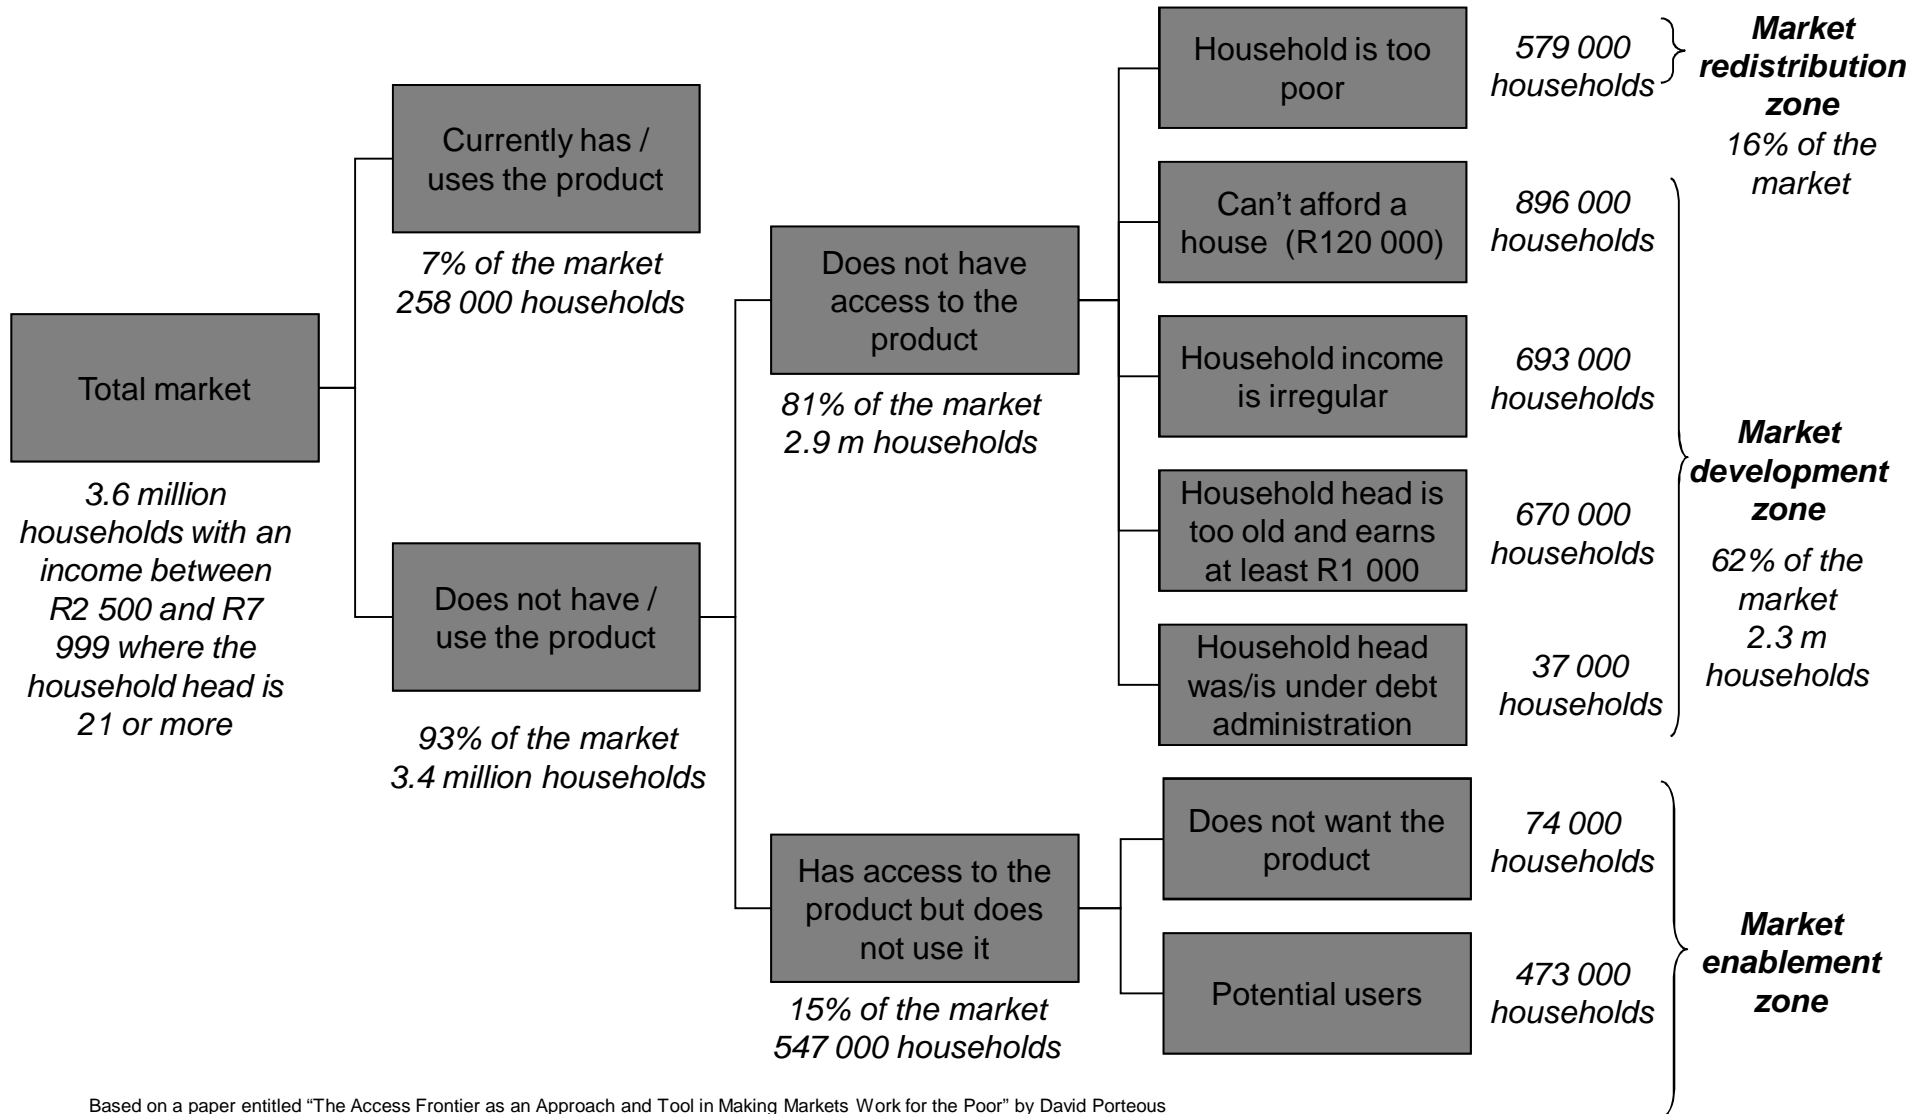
Total market

3.6 million households with an income between R2 500 and R7 999 where the household head is 21 or more

Currently has / uses the product

7% of the market
258 000 households

Does not have / use the product

93% of the market
3.4 million households

Does not have access to the product

81% of the market
2.9 m households

Has access to the product but does not use it

15% of the market
547 000 households

Household is too poor

579 000 households

Market redistribution zone
16% of the market

Can't afford a house (R120 000)

896 000 households

Household income is irregular

693 000 households

Household head is too old and earns at least R1 000

670 000 households

Household head was/is under debt administration

37 000 households

Market development zone
62% of the market
2.3 m households

Does not want the product

74 000 households

Potential users

473 000 households

Market enablement zone

Based on a paper entitled "The Access Frontier as an Approach and Tool in Making Markets Work for the Poor" by David Porteous